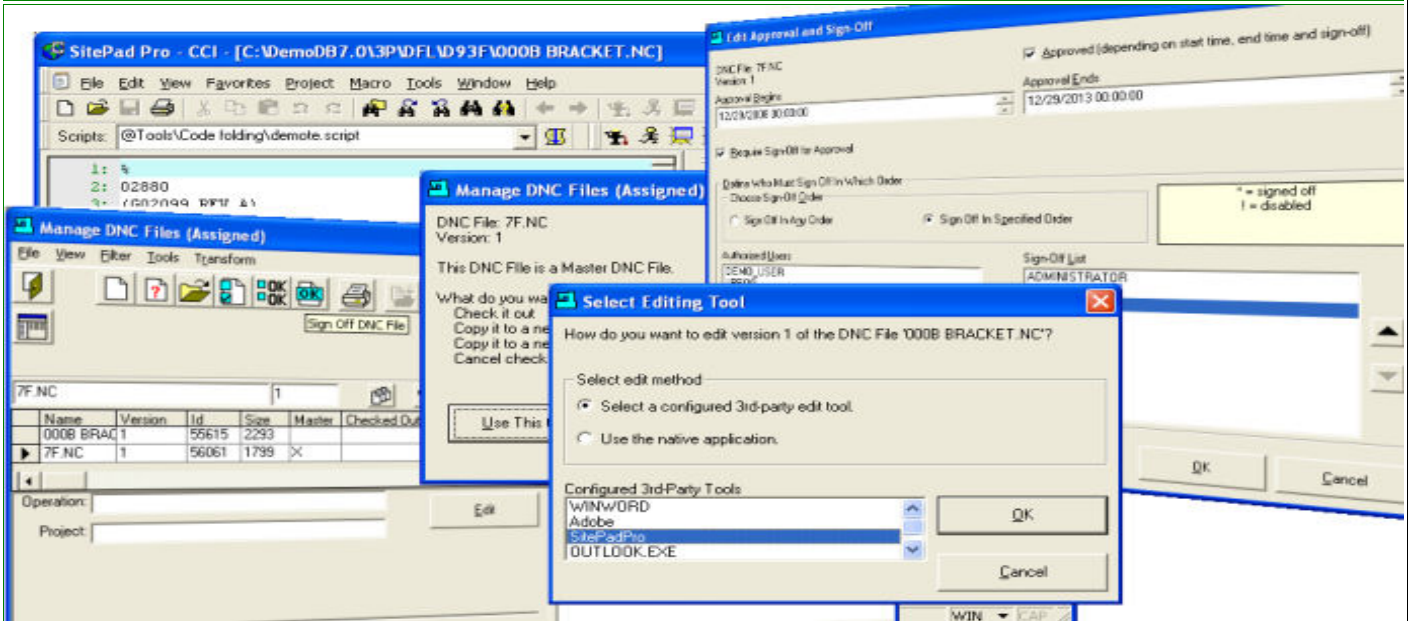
SitePad Pro - CCI - [C:\DemoDB7.0\3P\DFL\D93F\000B BRACKET.NC]

File Edit View Favorites Project Macro Tools Window Help

Scripts: @Tools\Code folding\demote.script

1: %
2: 02880
3: (G02099 REV A)

Manage DNC Files (Assigned)

File View Filter Tools Transform

Sign Off DNC File

7F.NC 1

| Name | Version | Id | Size | Master | Checked Out |
|---|---|---|---|---|---|
| 000B BRAC | 1 | 55615 | 2293 | | |
| 7F.NC | 1 | 56061 | 1799 | X | |

Operation:

Project:

Edit

Manage DNC Files (Assigned)

DNC File: 7F.NC
Version: 1

This DNC File is a Master DNC File.

What do you wa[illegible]
Check it out
Copy it to a ne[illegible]
Copy it to a ne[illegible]
Cancel check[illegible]

Use This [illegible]

Edit Approval and Sign-Off

DNC File: 7F.NC
Version: 1

Approved (depending on start time, end time and sign-off)

Approval Begins
12/29/2008 00:00:00

Approval Ends
12/29/2013 00:00:00

Require Sign-Off for Approval

Define Who Must Sign Off In Which Order
Choose Sign-Off Order
Sign Off In Any Order
Sign Off In Specified Order

* = signed off
! = disabled

Authorized Users
DEMO_USER

Sign-Off List
ADMINISTRATOR

OK
Cancel

Select Editing Tool

How do you want to edit version 1 of the DNC File '000B BRACKET.NC'?

Select edit method
Select a configured 3rd-party edit tool.
Use the native application.

Configured 3rd-Party Tools
WINWORD
Adobe
SitePadPro
OUTLOOK.EXE

OK
Cancel

WIN CAP